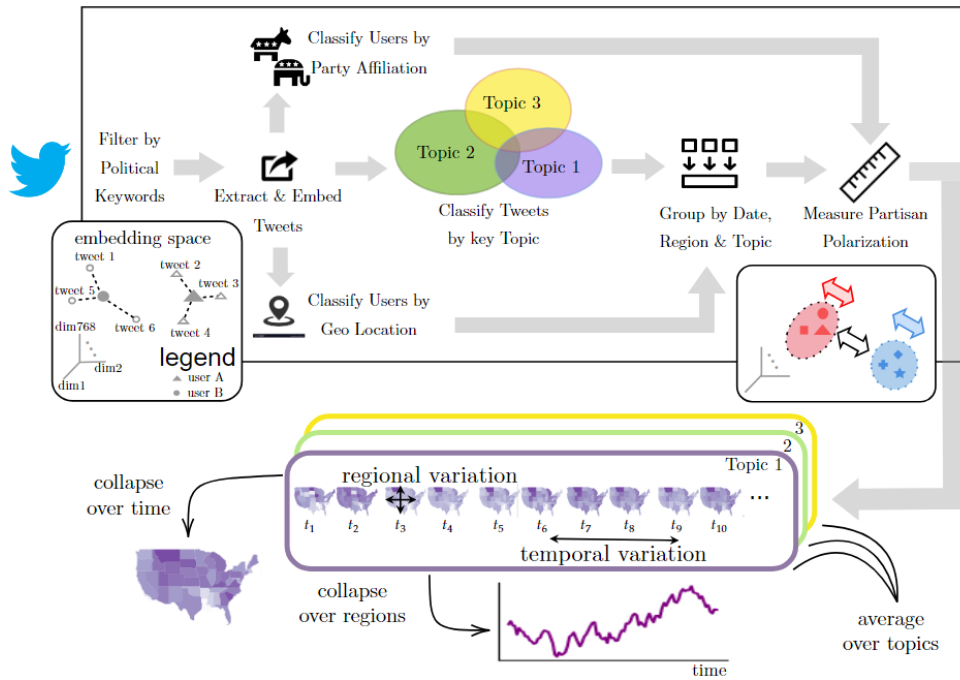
Classify Users by Party Affiliation

Filter by Political Keywords

Extract & Embed Tweets

Topic 3
Topic 2
Topic 1

Classify Tweets by key Topic

Group by Date, Region & Topic

Measure Partisan Polarization

embedding space
tweet 1
tweet 2
tweet 5
tweet 3
tweet 6
tweet 4
dim768
dim2
dim1
legend
user A
user B

Classify Users by Geo Location

3
2
Topic 1

collapse over time

regional variation

$t_1$ $t_2$ $t_3$ $t_4$ $t_5$ $t_6$ $t_7$ $t_8$ $t_9$ $t_{10}$ ...

temporal variation

collapse over regions

time

average over topics